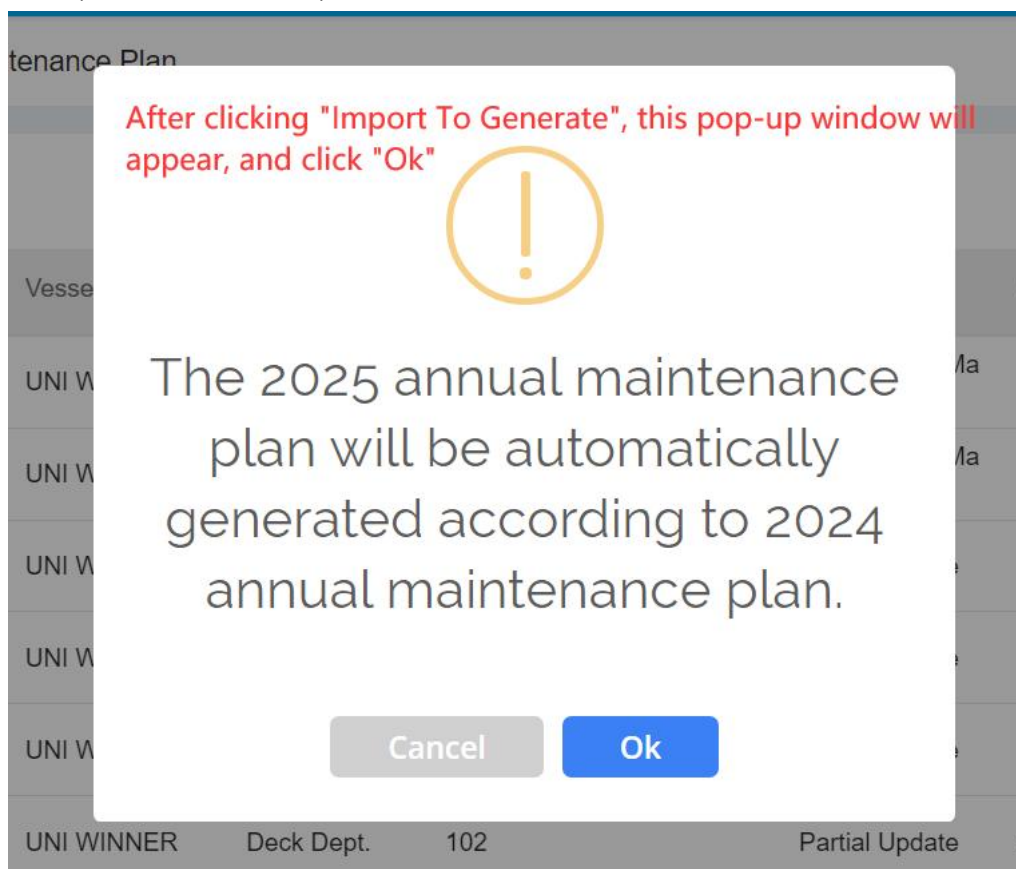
tenance Plan

After clicking "Import To Generate", this pop-up window will appear, and click "Ok"

Vesse

UNI W Ma

UNI W Ma

UNI W e

UNI W e

UNI W e

The 2025 annual maintenance plan will be automatically generated according to 2024 annual maintenance plan.

Cancel Ok

UNI WINNER Deck Dept. 102 Partial Update